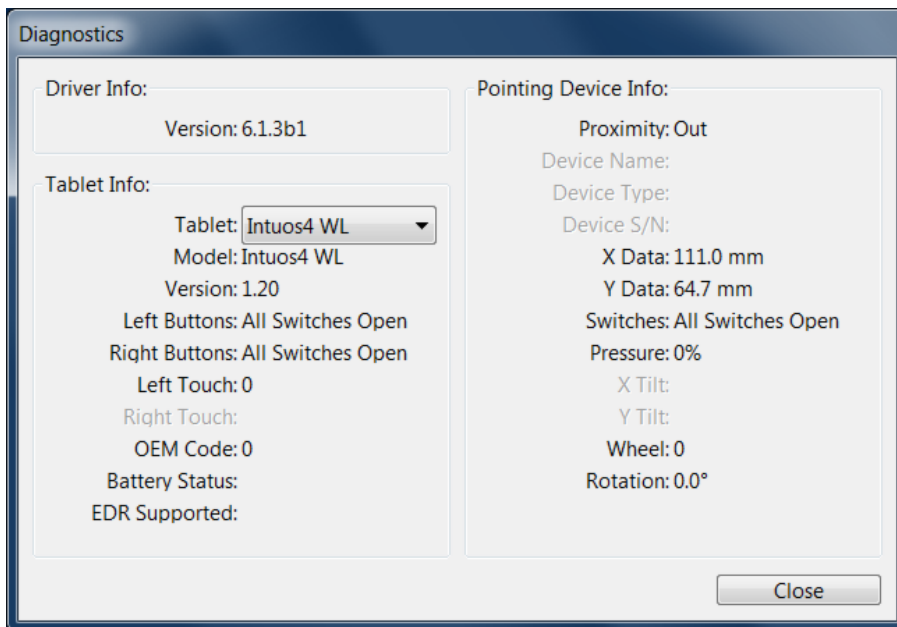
Diagnostics

Driver Info:

Version: 6.1.3b1

Tablet Info:

Tablet: Intuos4 WL

Model: Intuos4 WL

Version: 1.20

Left Buttons: All Switches Open

Right Buttons: All Switches Open

Left Touch: 0

Right Touch:

OEM Code: 0

Battery Status:

EDR Supported:

Pointing Device Info:

Proximity: Out

Device Name:

Device Type:

Device S/N:

X Data: 111.0 mm

Y Data: 64.7 mm

Switches: All Switches Open

Pressure: 0%

X Tilt:

Y Tilt:

Wheel: 0

Rotation: 0.0°

Close